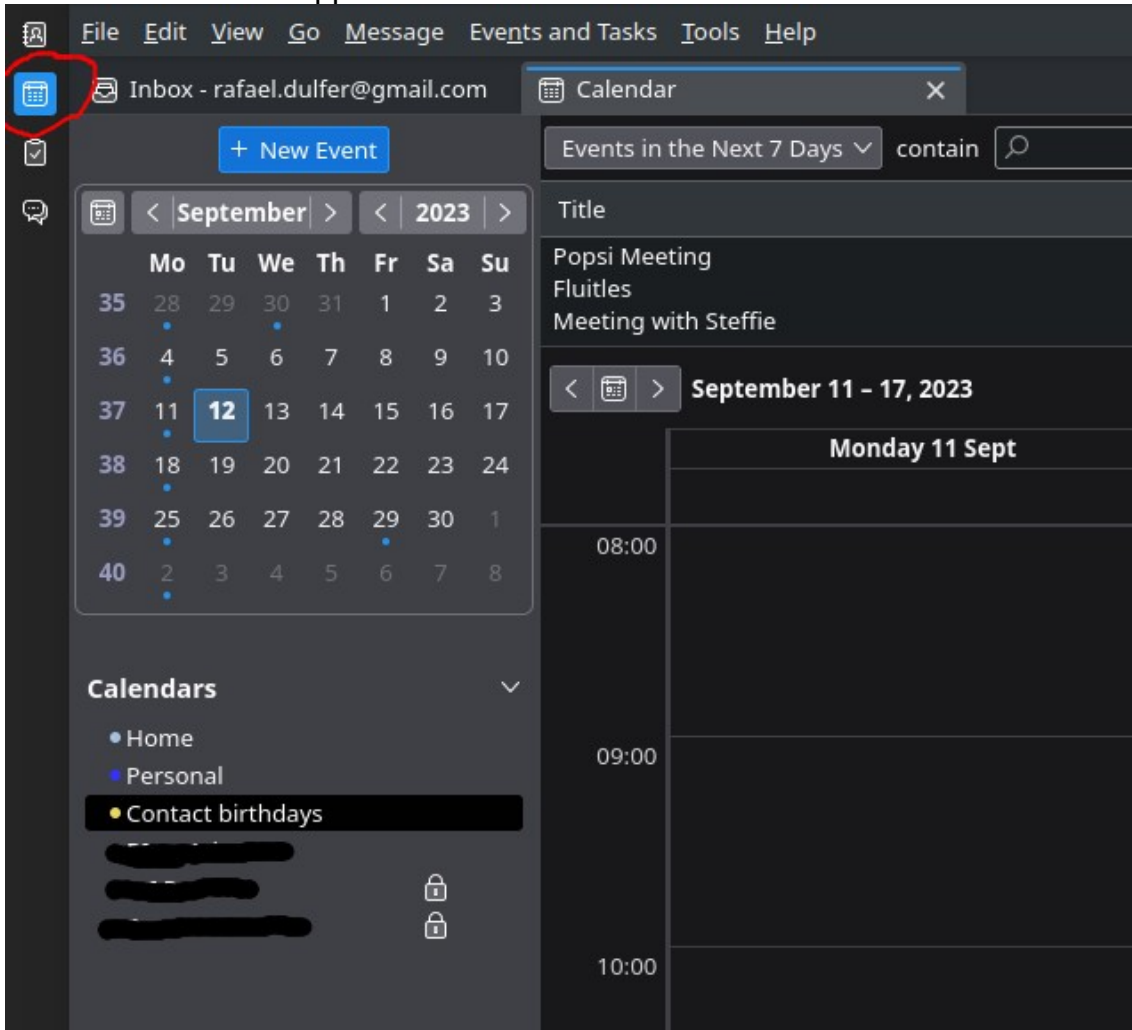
File Edit View Go Message Events and Tasks Tools Help

Inbox - rafael.dulfer@gmail.com
Calendar ×

+ New Event

< September > < 2023 >

| | Mo | Tu | We | Th | Fr | Sa | Su |
|---|---|---|---|---|---|---|---|
| 35 | 28 | 29 | 30 | 31 | 1 | 2 | 3 |
| 36 | 4 | 5 | 6 | 7 | 8 | 9 | 10 |
| 37 | 11 | 12 | 13 | 14 | 15 | 16 | 17 |
| 38 | 18 | 19 | 20 | 21 | 22 | 23 | 24 |
| 39 | 25 | 26 | 27 | 28 | 29 | 30 | 1 |
| 40 | 2 | 3 | 4 | 5 | 6 | 7 | 8 |

Calendars
Home
Personal
Contact birthdays
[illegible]
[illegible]
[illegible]

Events in the Next 7 Days contain

Title
Popsi Meeting
Fluitles
Meeting with Steffie

September 11 – 17, 2023

Monday 11 Sept

08:00
09:00
10:00